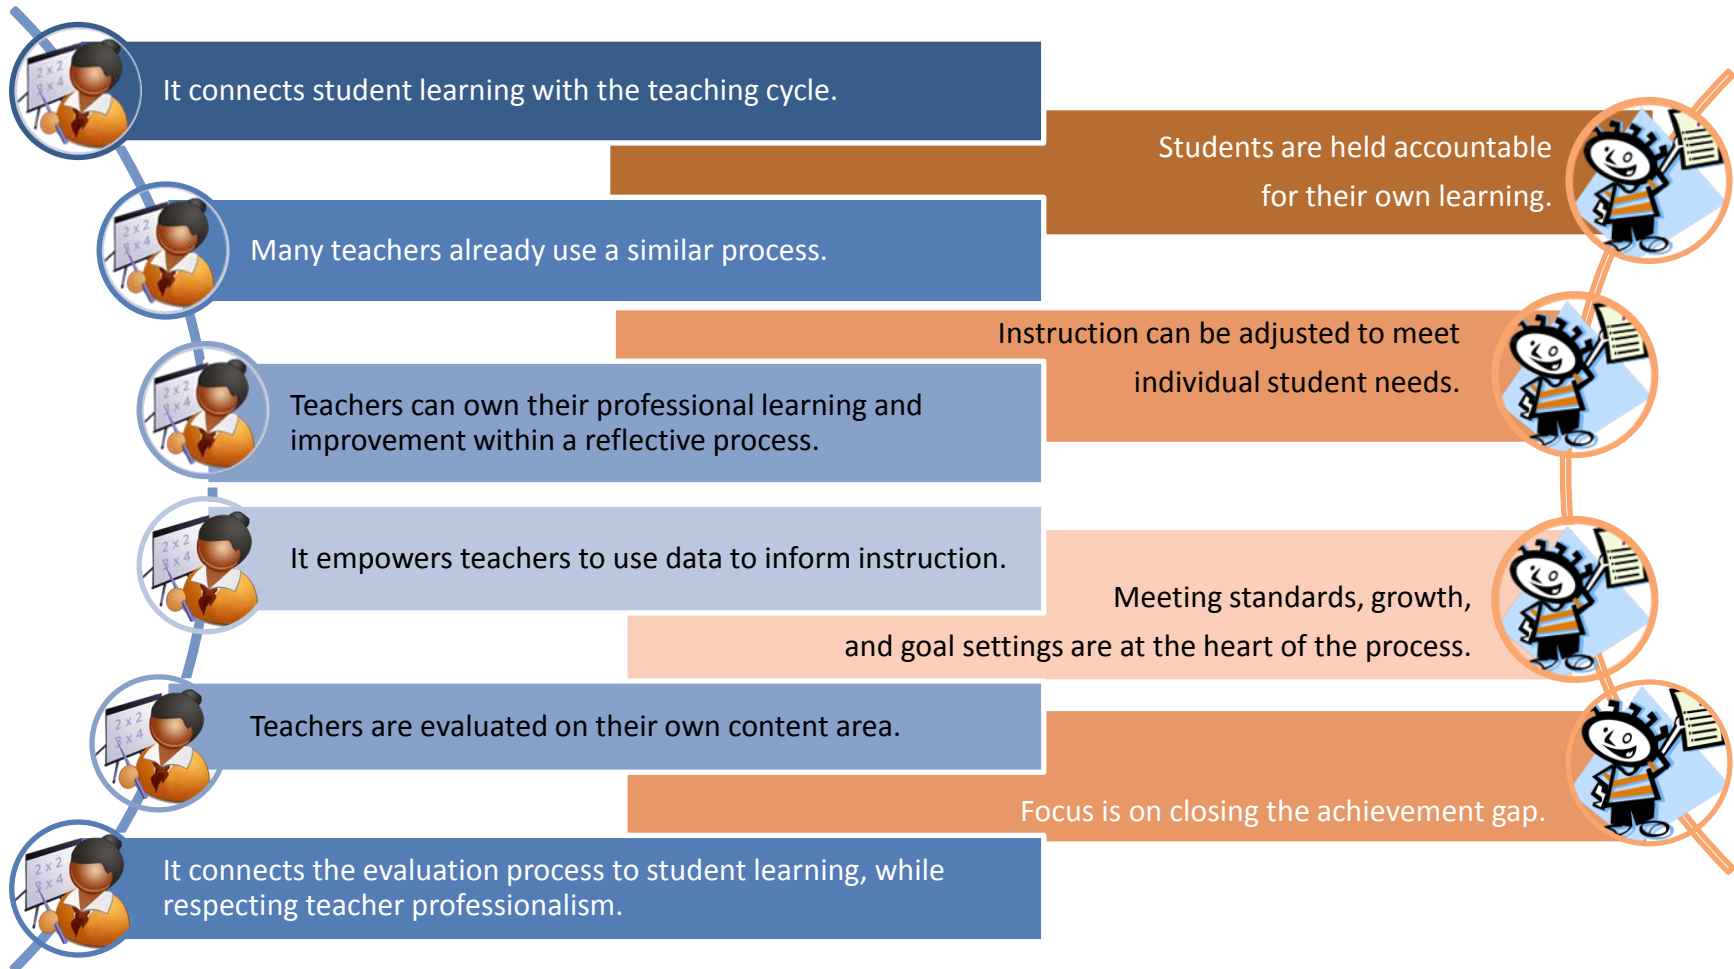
It connects student learning with the teaching cycle.

Students are held accountable for their own learning.

Many teachers already use a similar process.

Instruction can be adjusted to meet individual student needs.

Teachers can own their professional learning and improvement within a reflective process.

It empowers teachers to use data to inform instruction.

Meeting standards, growth, and goal settings are at the heart of the process.

Teachers are evaluated on their own content area.

Focus is on closing the achievement gap.

It connects the evaluation process to student learning, while respecting teacher professionalism.